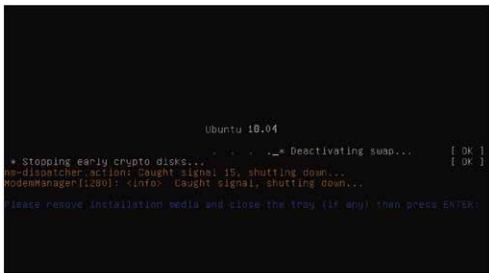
Ubuntu 10.04

* Deactivating swap... [ OK ]
* Stopping early crypto disks... [ OK ]
nm-dispatcher.action: Caught signal 15, shutting down...
ModemManager[1280]: <info> Caught signal, shutting down...

Please remove installation media and close the tray (if any) then press ENTER: